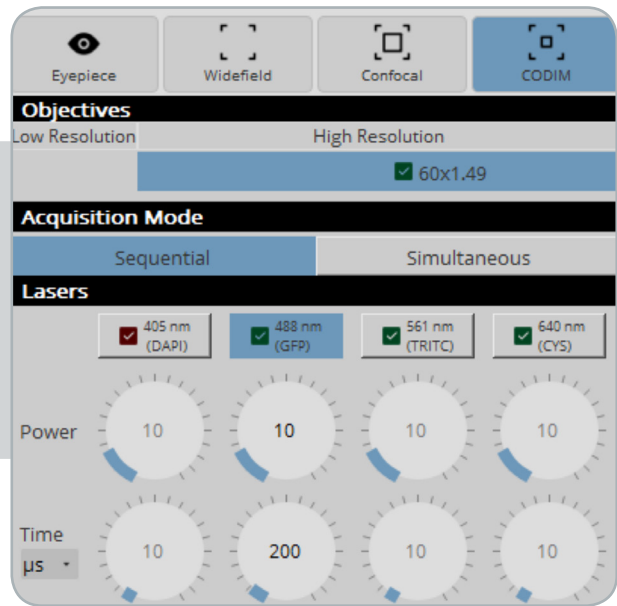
Eyepiece
Widefield
Confocal
CODIM

Objectives
Low Resolution
High Resolution
60x1.49

Acquisition Mode
Sequential
Simultaneous

Lasers
405 nm (DAPI)
488 nm (GFP)
561 nm (TRITC)
640 nm (CY5)

Power
10
10
10
10

Time
µs
10
200
10
10